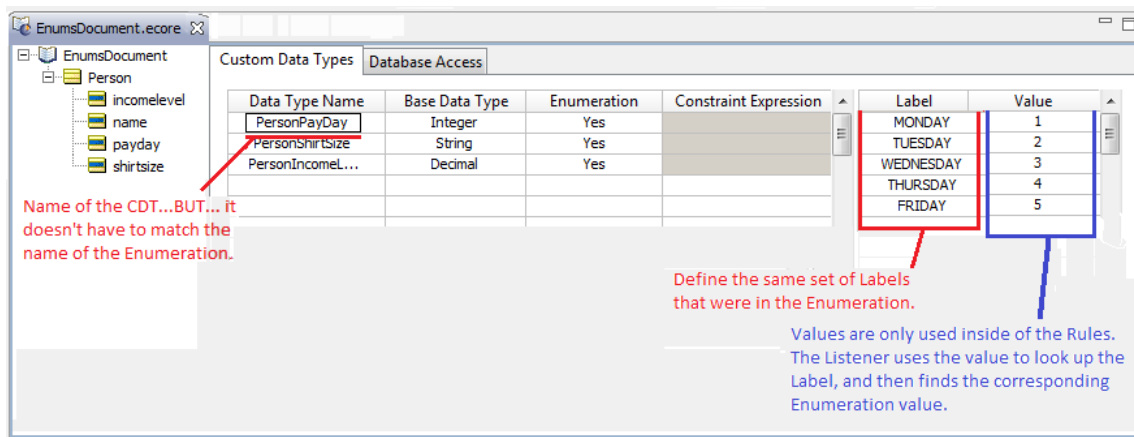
EnumsDocument.ecore

EnumsDocument
Person
incomelevel
name
payday
shirtsize

Custom Data Types | Database Access

| Data Type Name | Base Data Type | Enumeration | Constraint Expression |
|---|---|---|---|
| PersonPayDay | Integer | Yes | |
| PersonShirtSize | String | Yes | |
| PersonIncomeL... | Decimal | Yes | |

| Label | Value |
|---|---|
| MONDAY | 1 |
| TUESDAY | 2 |
| WEDNESDAY | 3 |
| THURSDAY | 4 |
| FRIDAY | 5 |

Name of the CDT...BUT... it doesn't have to match the name of the Enumeration.

Define the same set of Labels that were in the Enumeration.

Values are only used inside of the Rules. The Listener uses the value to look up the Label, and then finds the corresponding Enumeration value.